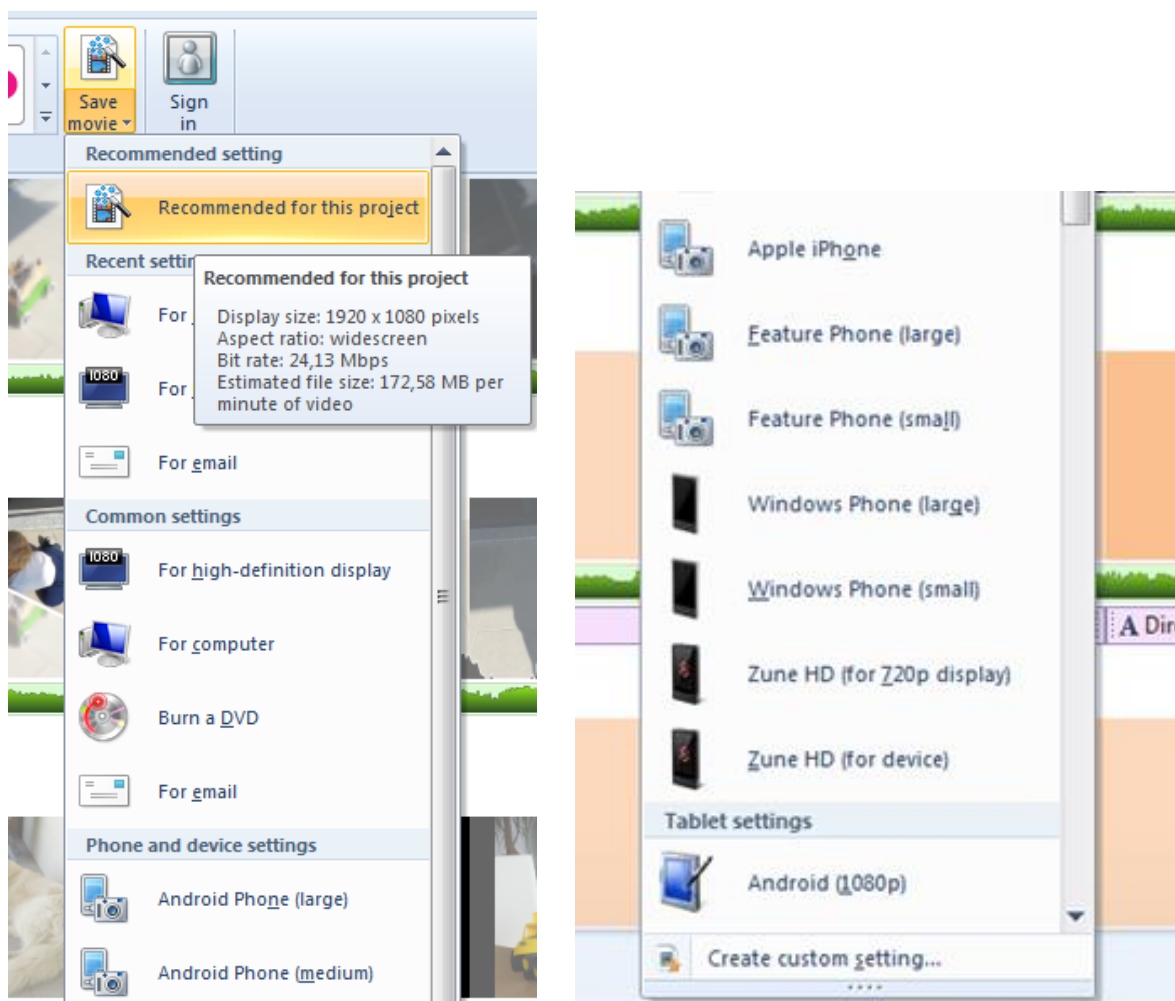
Save movie

Sign in

Recommended setting

Recommended for this project

Recent settin

For

For

Recommended for this project

Display size: 1920 x 1080 pixels
Aspect ratio: widescreen
Bit rate: 24,13 Mbps
Estimated file size: 172,58 MB per minute of video

For email

Common settings

For high-definition display

For computer

Burn a DVD

For email

Phone and device settings

Android Phone (large)

Android Phone (medium)

Apple iPhone

Feature Phone (large)

Feature Phone (small)

Windows Phone (large)

Windows Phone (small)

Zune HD (for 720p display)

Zune HD (for device)

Tablet settings

Android (1080p)

Create custom setting...

A Dir